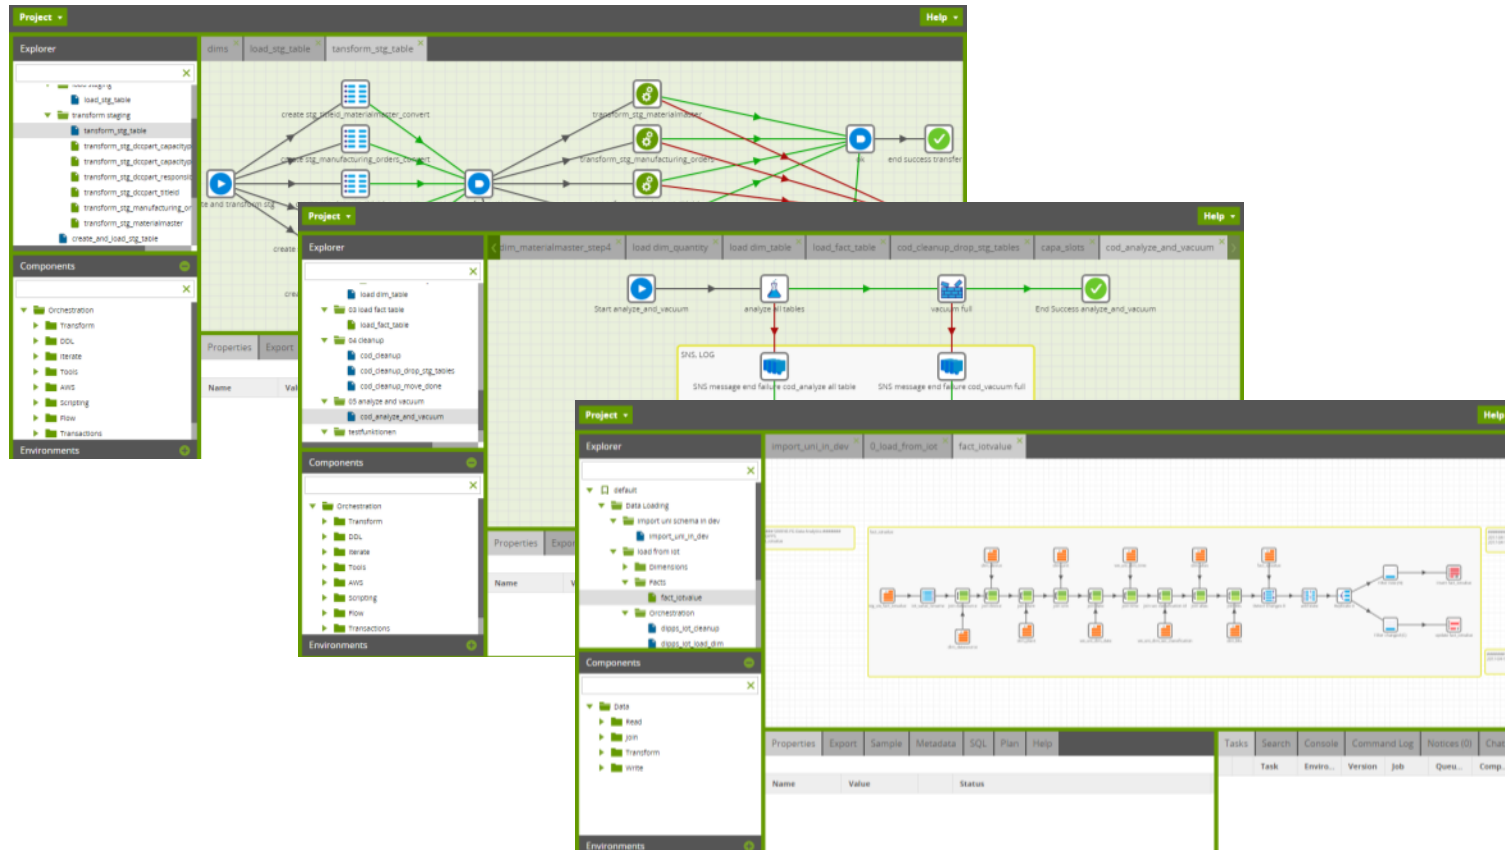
Project ▾
Help ▾
Explorer
load_stg_table
transform staging
transform_stg_table
transform_stg_dcrpart_capacity
transform_stg_dcrpart_capacity
transform_stg_dcrpart_response
transform_stg_dcrpart_titleid
transform_stg_manufacturing_or
transform_stg_materialmaster
create_and_load_stg_table
Components
Orchestration
Transform
DDL
Iterate
Tools
AWS
Scripting
Flow
Transactions
Environments
dims
load_stg_table
transform_stg_table
create stg_table_materialmaster_convert
create stg_manufacturing_orders_convert
transform_stg_materialmaster
transform_stg_manufacturing_orders
ok
end success transfer
te and transform stg
create
crea
Properties
Export
Name
Val

Project ▾
Help ▾
Explorer
load dim_table
03 load fact table
load_fact_table
04 cleanup
cod_cleanup
cod_cleanup_drop_stg_tables
cod_cleanup_move_done
05 analyze and vacuum
cod_analyze_and_vacuum
testfunktionen
Components
Orchestration
Transform
DDL
Iterate
Tools
AWS
Scripting
Flow
Transactions
Environments
dim_materialmaster_step4
load dim_quantity
load dim_table
load_fact_table
cod_cleanup_drop_stg_tables
capa_slots
cod_analyze_and_vacuum
Start analyze_and_vacuum
analyze all tables
vacuum full
End Success analyze_and_vacuum
SNS_LOG
SNS message end failure cod_analyze all table
SNS message end failure cod_vacuum full
Properties
Expor
Name

Project ▾
Help
Explorer
default
Data Loading
import uni schema in dev
import_uni_in_dev
load from iot
Dimensions
Facts
fact_iotvalue
Orchestration
dipps_iot_cleanup
dipps_iot_load_dim
Components
Data
Read
Join
Transform
Write
Environments
import_uni_in_dev
0_load_from_iot
fact_iotvalue
Properties
Export
Sample
Metadata
SQL
Plan
Help
Name
Value
Status
Tasks
Search
Console
Command Log
Notices (0)
Cha
Task
Enviro...
Version
Job
Queu...
Comp...